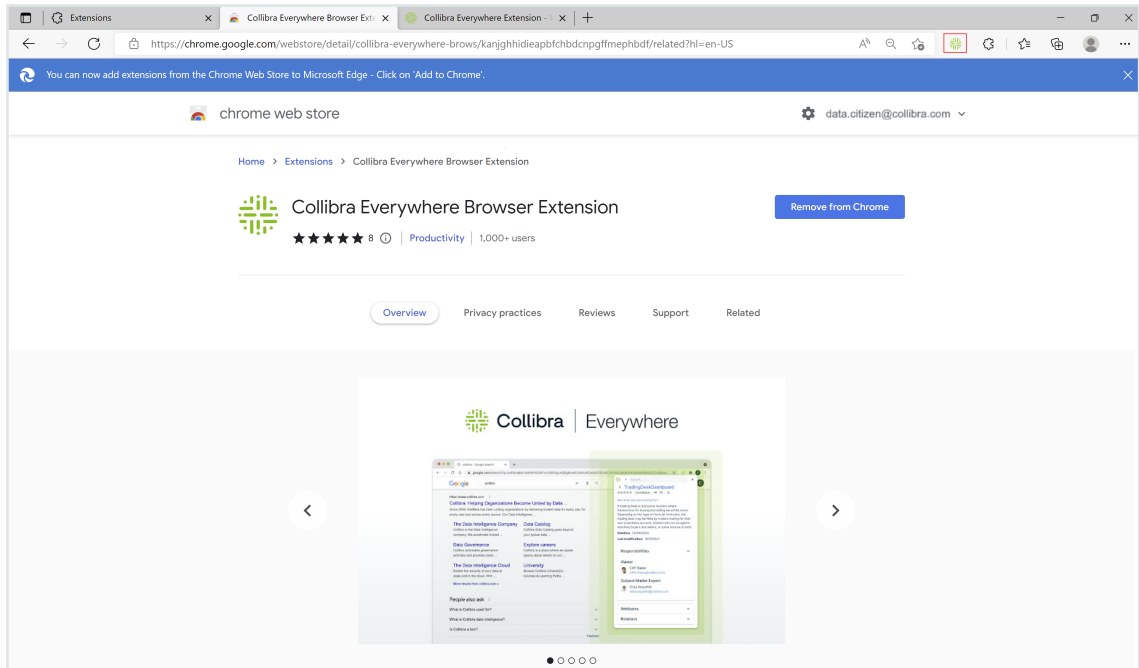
Extensions
Collibra Everywhere Browser Exte
Collibra Everywhere Extension -
https://chrome.google.com/webstore/detail/collibra-everywhere-brows/kanjghhidieapbfchbdcnpgffmephbdf/related?hl=en-US

You can now add extensions from the Chrome Web Store to Microsoft Edge - Click on 'Add to Chrome'.

chrome web store
data.citizen@collibra.com

Home > Extensions > Collibra Everywhere Browser Extension

Collibra Everywhere Browser Extension
8 | Productivity | 1,000+ users

Remove from Chrome

Overview
Privacy practices
Reviews
Support
Related

Collibra | Everywhere

Google
collibra
Collibra: Helping Organizations Become United by Data ...
The Data Intelligence Company
Data Catalog
Data Governance
Explore careers
The Data Intelligence Cloud
University
People also ask
What is Collibra used for?
What is Collibra data intelligence?
Is Collibra a tool?
TradingDeskDashboard
Responsibilities
Owner
Subject Matter Expert
Attributes
Relations